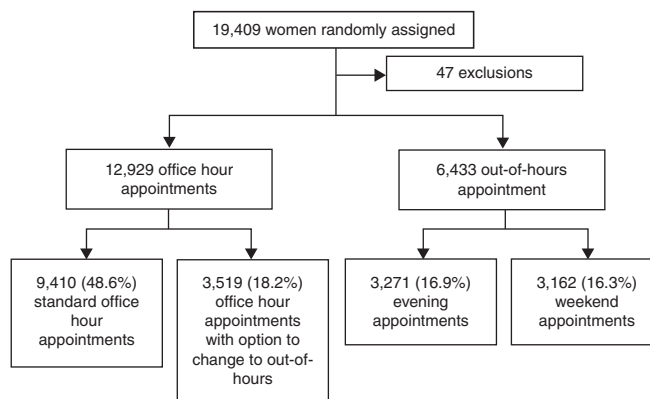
19,409 women randomly assigned

47 exclusions

12,929 office hour appointments

6,433 out-of-hours appointment

9,410 (48.6%) standard office hour appointments

3,519 (18.2%) office hour appointments with option to change to out-of-hours

3,271 (16.9%) evening appointments

3,162 (16.3%) weekend appointments